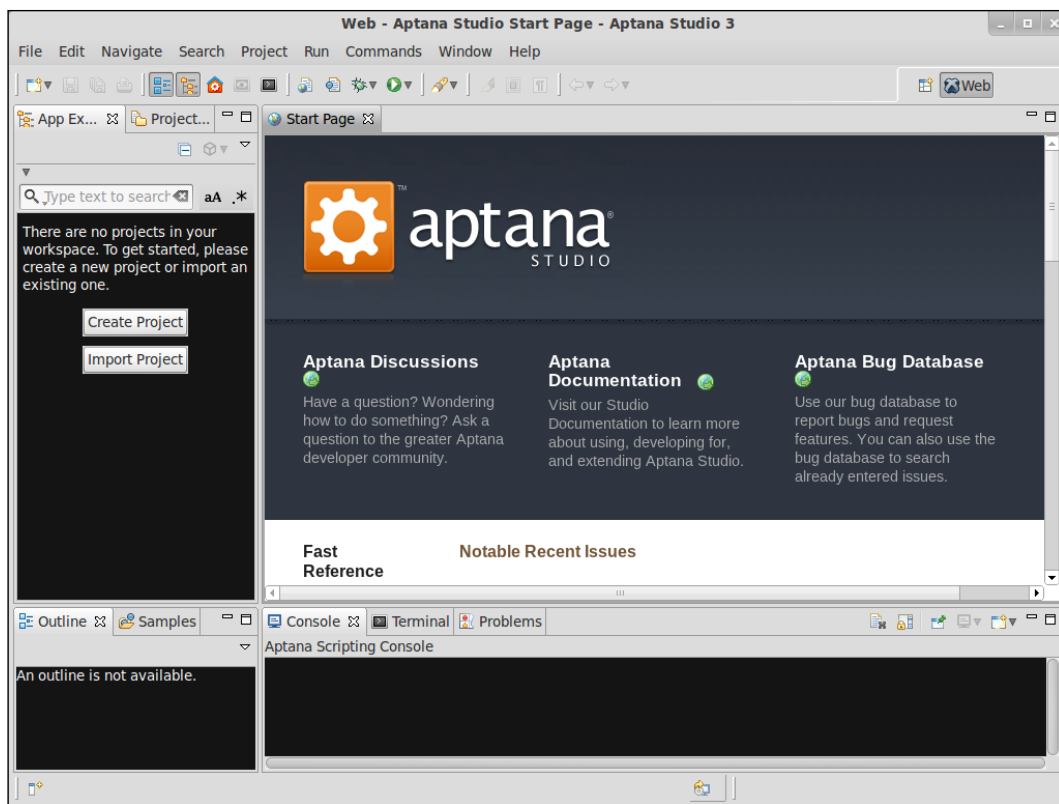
Web - Aptana Studio Start Page - Aptana Studio 3

File Edit Navigate Search Project Run Commands Window Help

Web

App Ex... ⊠ Project...

Start Page ⊠

Type text to search

aA .*

There are no projects in your workspace. To get started, please create a new project or import an existing one.

Create Project

Import Project

aptana STUDIO

Aptana Discussions

Have a question? Wondering how to do something? Ask a question to the greater Aptana developer community.

Aptana Documentation

Visit our Studio Documentation to learn more about using, developing for, and extending Aptana Studio.

Aptana Bug Database

Use our bug database to report bugs and request features. You can also use the bug database to search already entered issues.

Fast Reference

Notable Recent Issues

Outline ⊠ Samples

An outline is not available.

Console ⊠ Terminal Problems

Aptana Scripting Console